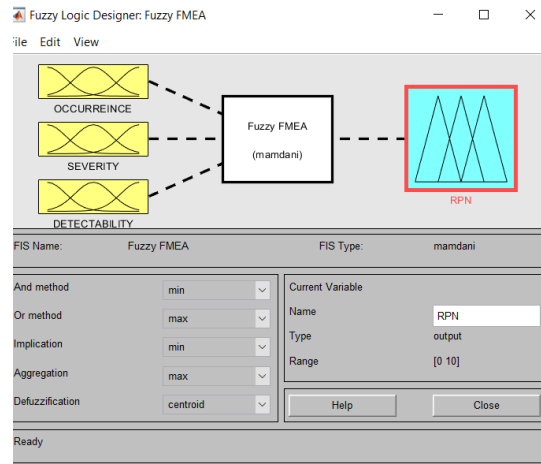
Fuzzy Logic Designer: Fuzzy FMEA

ile Edit View

OCCURREINCE

SEVERITY

DETECTABILITY

Fuzzy FMEA

(mamdani)

RPN

FIS Name: Fuzzy FMEA

FIS Type: mamdani

And method min

Or method max

Implication min

Aggregation max

Defuzzification centroid

Current Variable

Name RPN

Type output

Range [0 10]

Help

Close

Ready